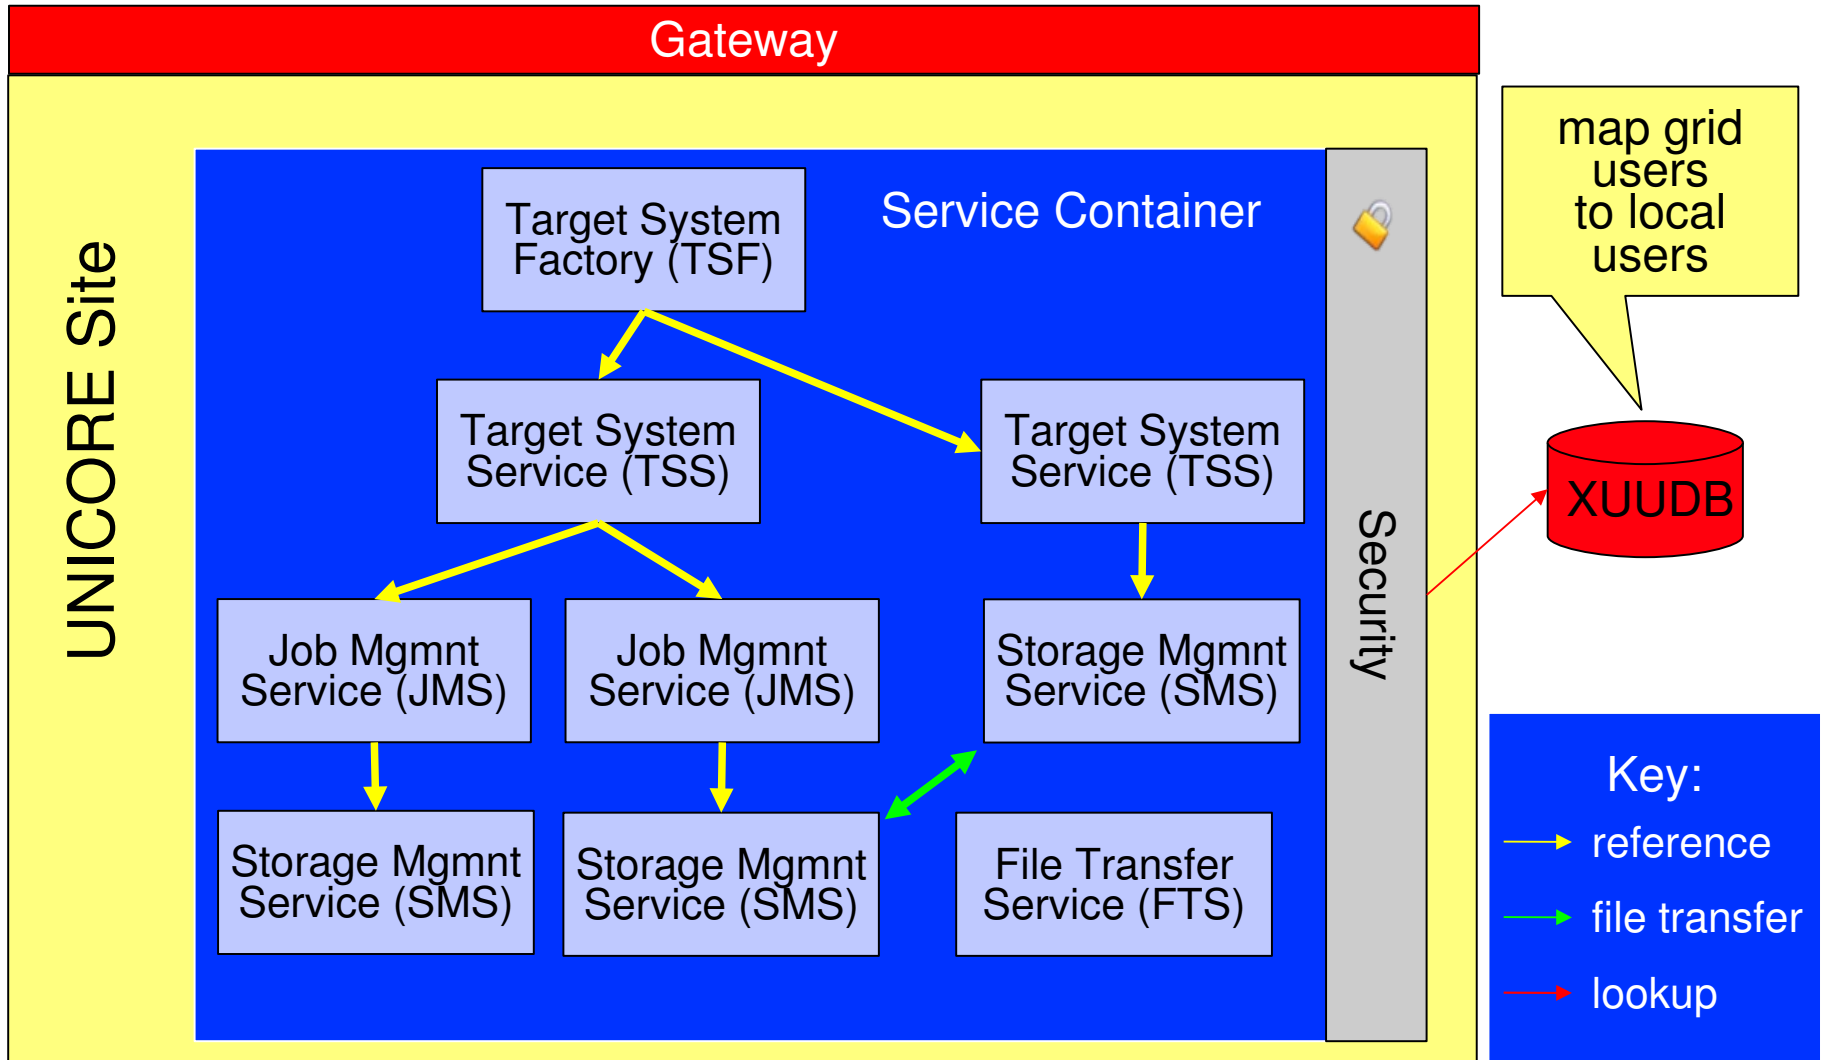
Gateway

UNICORE Site

Service Container

Target System Factory (TSF)

Target System Service (TSS)

Target System Service (TSS)

Job Mgmnt Service (JMS)

Job Mgmnt Service (JMS)

Storage Mgmnt Service (SMS)

Storage Mgmnt Service (SMS)

Storage Mgmnt Service (SMS)

File Transfer Service (FTS)

Security

map grid users to local users

XUUDB

Key:
reference
file transfer
lookup